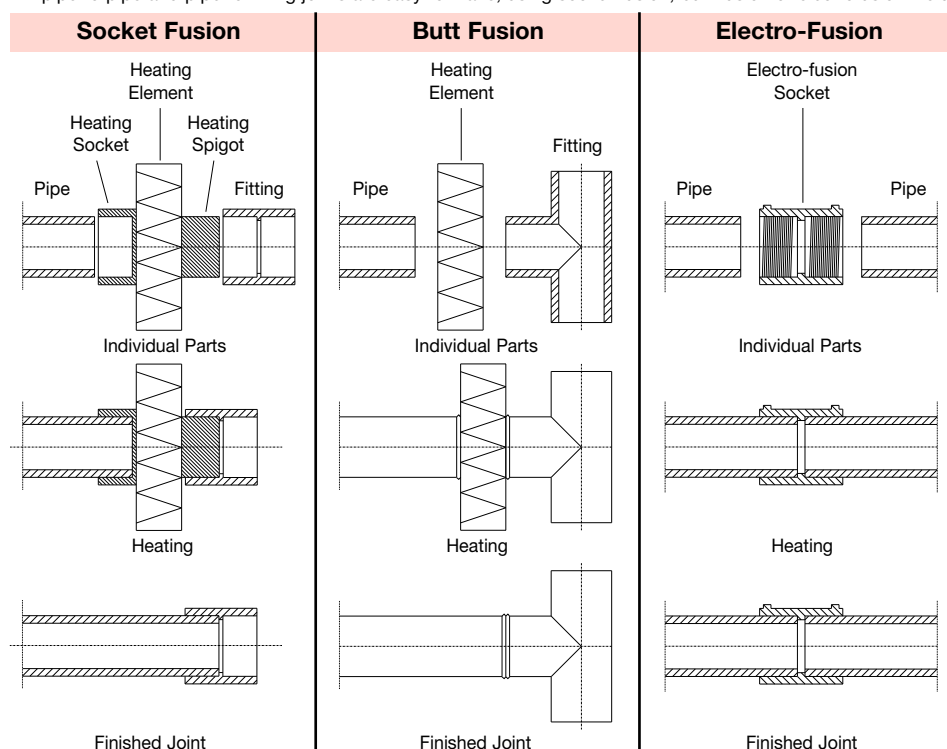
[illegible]

| Socket Fusion | Butt Fusion | Electro-Fusion |
|---|---|---|

Heating Element

Heating Socket

Heating Spigot

Pipe

Fitting

Individual Parts

Heating

Finished Joint

Heating Element

Fitting

Pipe

Individual Parts

Heating

Finished Joint

Electro-fusion Socket

Pipe

Pipe

Individual Parts

Heating

Finished Joint